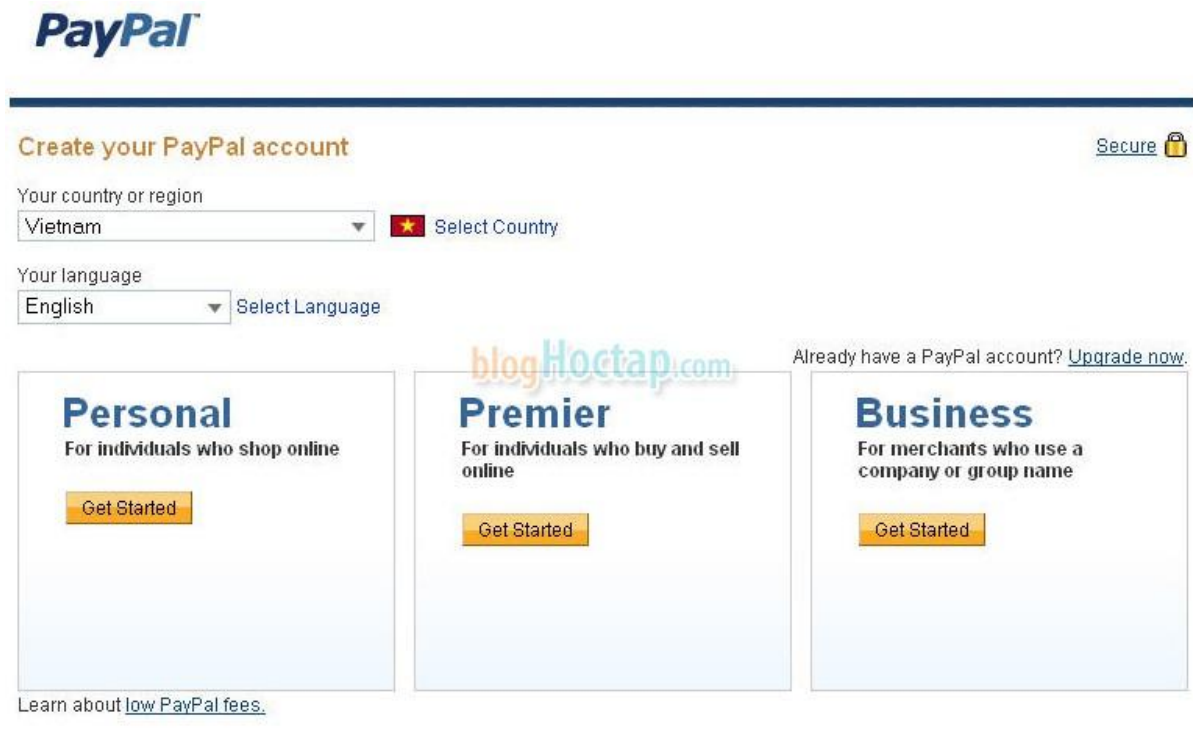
PayPal

Create your PayPal account

Secure

Your country or region

Vietnam

Select Country

Your language

English

Select Language

blogHoctap.com

Already have a PayPal account? Upgrade now.

Personal

For individuals who shop online

Get Started

Premier

For individuals who buy and sell online

Get Started

Business

For merchants who use a company or group name

Get Started

Learn about low PayPal fees.